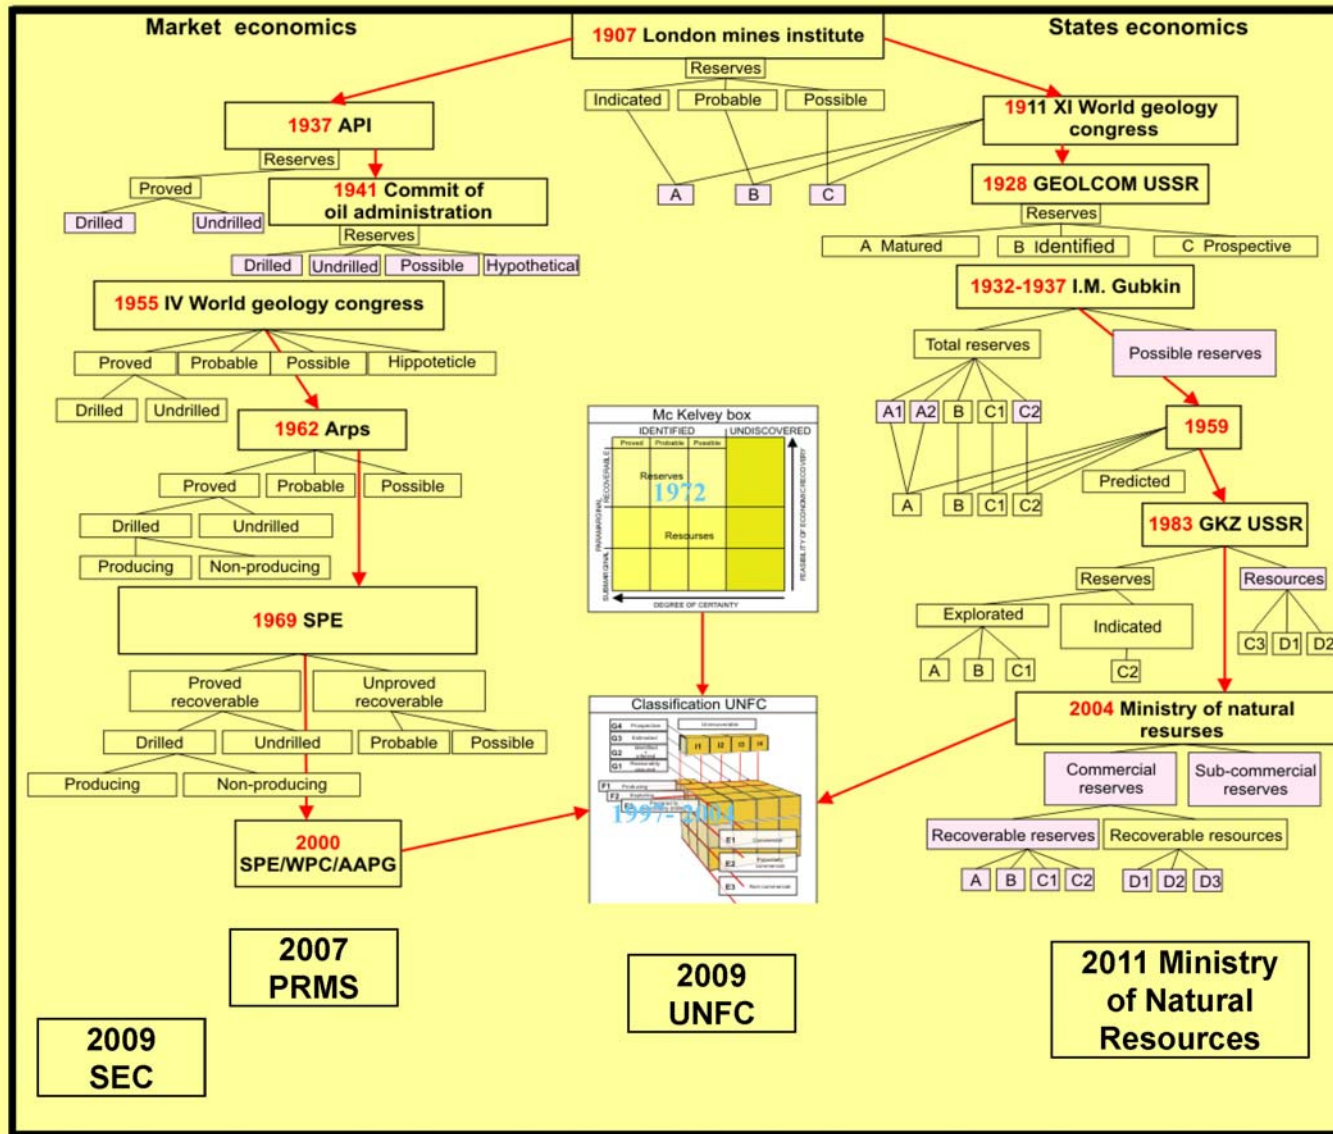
Market economics

1907 London mines institute

States economics

Reserves

Indicated | Probable | Possible

A | B | C

1937 API

Reserves

Proved

Drilled | Undrilled

1941 Commit of oil administration

Reserves

Drilled | Undrilled | Possible | Hypothetical

1911 XI World geology congress

1928 GEOLCOM USSR

Reserves

A Matured | B Identified | C Prospective

1955 IV World geology congress

Proved | Probable | Possible | Hippoteticle

Drilled | Undrilled

1962 Arps

Proved | Probable | Possible

Drilled | Undrilled

Producing | Non-producing

1969 SPE

Proved recoverable | Unproved recoverable

Drilled | Undrilled | Probable | Possible

Producing | Non-producing

2000 SPE/WPC/AAPG

1932-1937 I.M. Gubkin

Total reserves

Possible reserves

A1 | A2 | B | C1 | C2

1959

A | B | C1 | C2

Predicted

1983 GKZ USSR

Reserves

Resources

Explorated

Indicated

A | B | C1

C2

C3 | D1 | D2

2004 Ministry of natural resurses

Commercial reserves

Sub-commercial reserves

Recoverable reserves | Recoverable resources

A | B | C1 | C2

D1 | D2 | D3

Mc Kelvey box

IDENTIFIED | UNDISCOVERED

Proved | Probable | Possible

Reserves

1972

Resourses

ECONOMIC | PARAMARGINAL | SUBMARGINAL

FEASIBILITY OF ECONOMIC RECOVERY

DEGREE OF CERTAINTY

Classification UNFC

G4 | G3 | G2 | G1

F1 | F2

1997-2004

E1 | E2 | E3

2007 PRMS

2009 UNFC

2011 Ministry of Natural Resources

2009 SEC